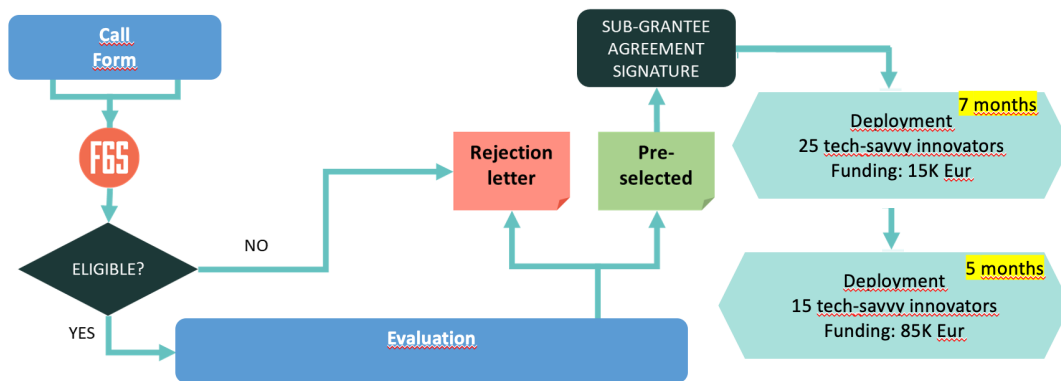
Call Form

F6S

ELIGIBLE?

NO

YES

Evaluation

Rejection letter

Pre-selected

SUB-GRANTEE AGREEMENT SIGNATURE

7 months
Deployment
25 tech-savvy innovators
Funding: 15K Eur

5 months
Deployment
15 tech-savvy innovators
Funding: 85K Eur